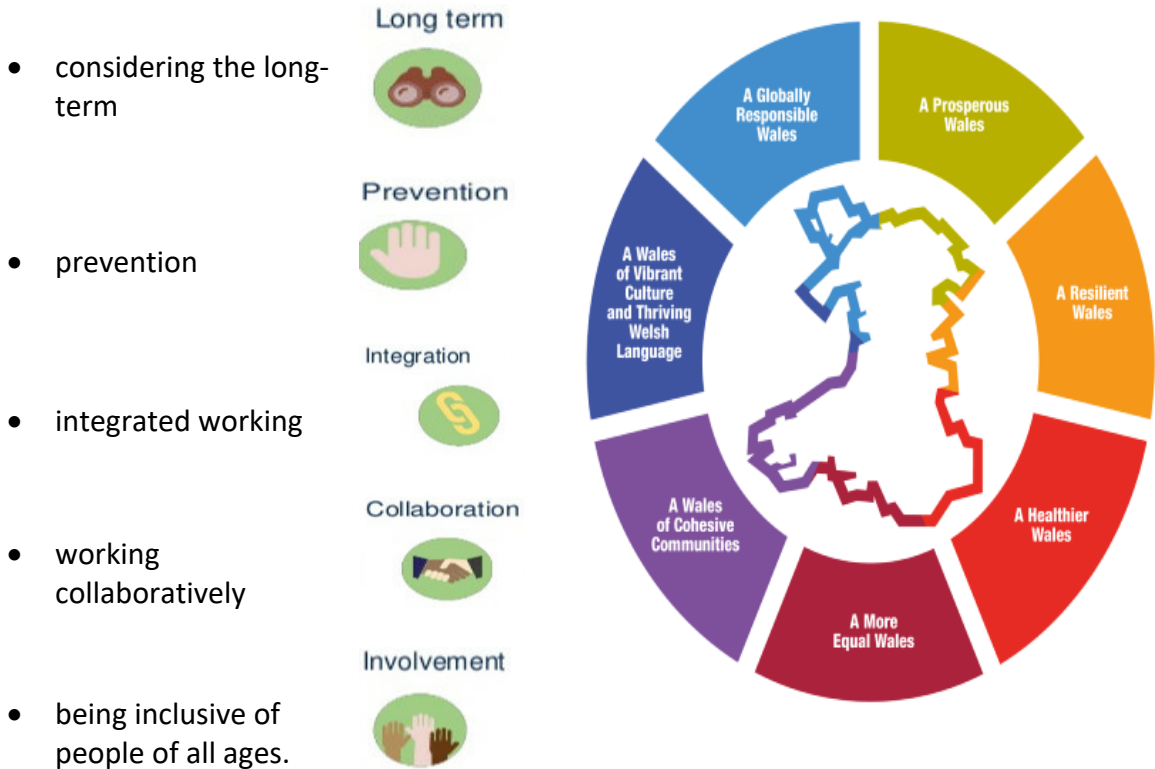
- considering the long-term

Long term

- prevention

Prevention

- integrated working

Integration

- working collaboratively

Collaboration

- being inclusive of people of all ages.

Involvement

A Globally Responsible Wales

A Prosperous Wales

A Resilient Wales

A Healthier Wales

A More Equal Wales

A Wales of Cohesive Communities

A Wales of Vibrant Culture and Thriving Welsh Language